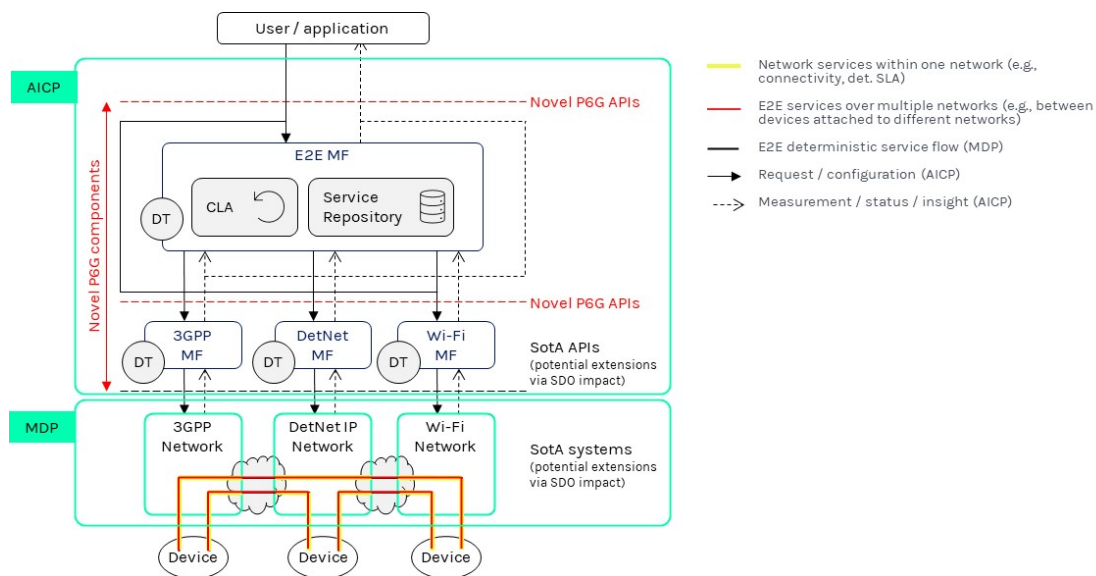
User / application

AICP

Novel P6G APIs

Novel P6G components

E2E MF

DT

CLA

Service Repository

Novel P6G APIs

3GPP MF

DT

DetNet MF

DT

Wi-Fi MF

DT

SotA APIs (potential extensions via SDO impact)

MDP

3GPP Network

DetNet IP Network

Wi-Fi Network

SotA systems (potential extensions via SDO impact)

Device

Device

Device

Network services within one network (e.g., connectivity, det. SLA)

E2E services over multiple networks (e.g., between devices attached to different networks)

E2E deterministic service flow (MDP)

Request / configuration (AICP)

Measurement / status / insight (AICP)